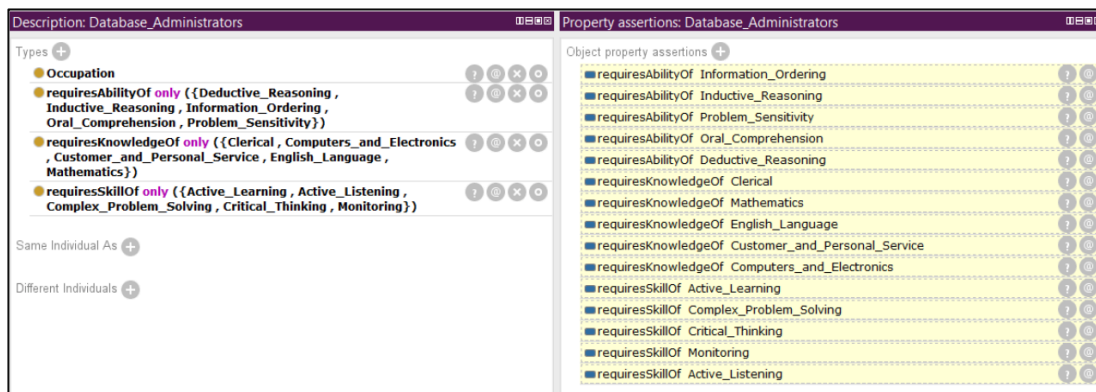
Description: Database_Administrators

Types

Occupation

requiresAbilityOf only ({Deductive_Reasoning , Inductive_Reasoning , Information_Ordering , Oral_Comprehension , Problem_Sensitivity})

requiresKnowledgeOf only ({Clerical , Computers_and_Electronics , Customer_and_Personal_Service , English_Language , Mathematics})

requiresSkillOf only ({Active_Learning , Active_Listening , Complex_Problem_Solving , Critical_Thinking , Monitoring})

Same Individual As

Different Individuals

Property assertions: Database_Administrators

Object property assertions

requiresAbilityOf Information_Ordering
requiresAbilityOf Inductive_Reasoning
requiresAbilityOf Problem_Sensitivity
requiresAbilityOf Oral_Comprehension
requiresAbilityOf Deductive_Reasoning
requiresKnowledgeOf Clerical
requiresKnowledgeOf Mathematics
requiresKnowledgeOf English_Language
requiresKnowledgeOf Customer_and_Personal_Service
requiresKnowledgeOf Computers_and_Electronics
requiresSkillOf Active_Learning
requiresSkillOf Complex_Problem_Solving
requiresSkillOf Critical_Thinking
requiresSkillOf Monitoring
requiresSkillOf Active_Listening